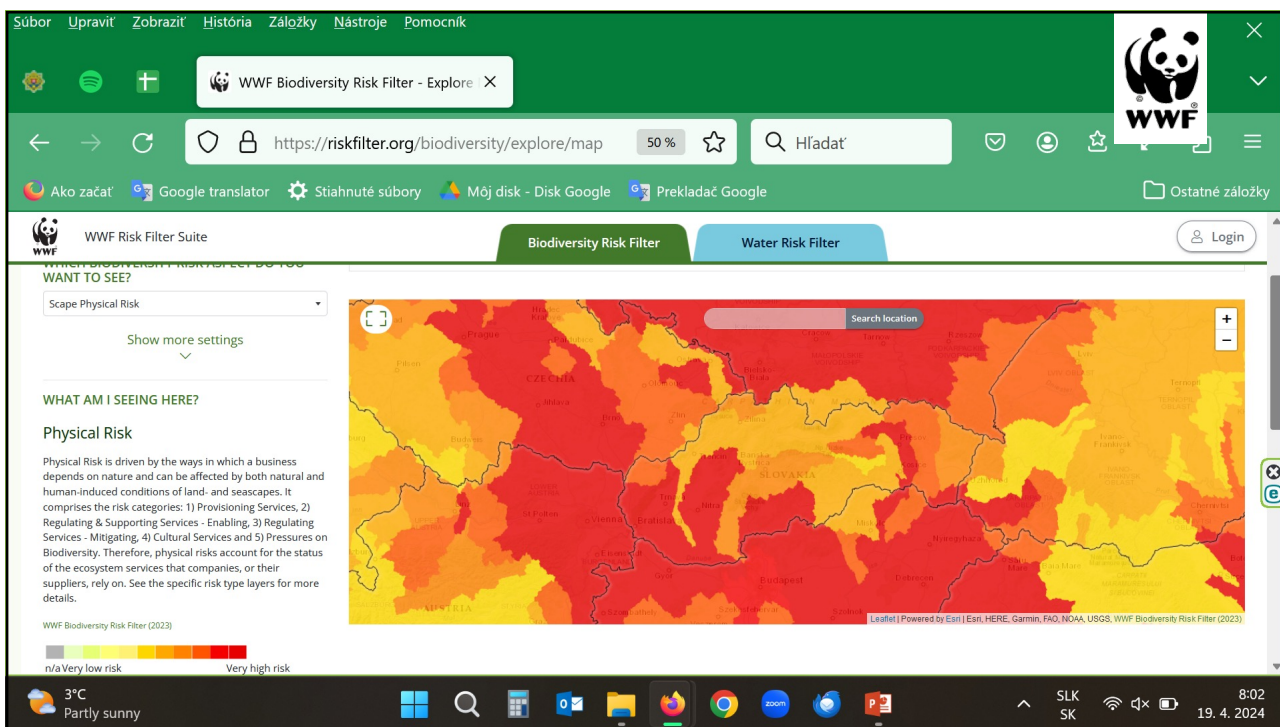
Súbor Upraviť Zobraziť História Záložky Nástroje Pomocník

WWF Biodiversity Risk Filter - Explore

WWF

https://riskfilter.org/biodiversity/explore/map 50 %

Hľadať

Ako začať Google translator Stiahnuté súbory Môj disk - Disk Google Prekladač Google Ostatné záložky

WWF Risk Filter Suite

Biodiversity Risk Filter

Water Risk Filter

Login

WHICH BIODIVERSITY RISK ASPECT DO YOU WANT TO SEE?

Scape Physical Risk

Show more settings

WHAT AM I SEEING HERE?

Physical Risk

Physical Risk is driven by the ways in which a business depends on nature and can be affected by both natural and human-induced conditions of land- and seascapes. It comprises the risk categories: 1) Provisioning Services, 2) Regulating & Supporting Services - Enabling, 3) Regulating Services - Mitigating, 4) Cultural Services and 5) Pressures on Biodiversity. Therefore, physical risks account for the status of the ecosystem services that companies, or their suppliers, rely on. See the specific risk type layers for more details.

WWF Biodiversity Risk Filter (2023)

n/a Very low risk Very high risk

Search location

+
−

Prague
CZECHIA
SLOVAKIA
Vienna
Bratislava
Budapest
AUSTRIA

Leaflet | Powered by Esri | Esri, HERE, Garmin, FAO, NOAA, USGS, WWF Biodiversity Risk Filter (2023)

3°C
Partly sunny

SLK
SK

8:02
19. 4. 2024